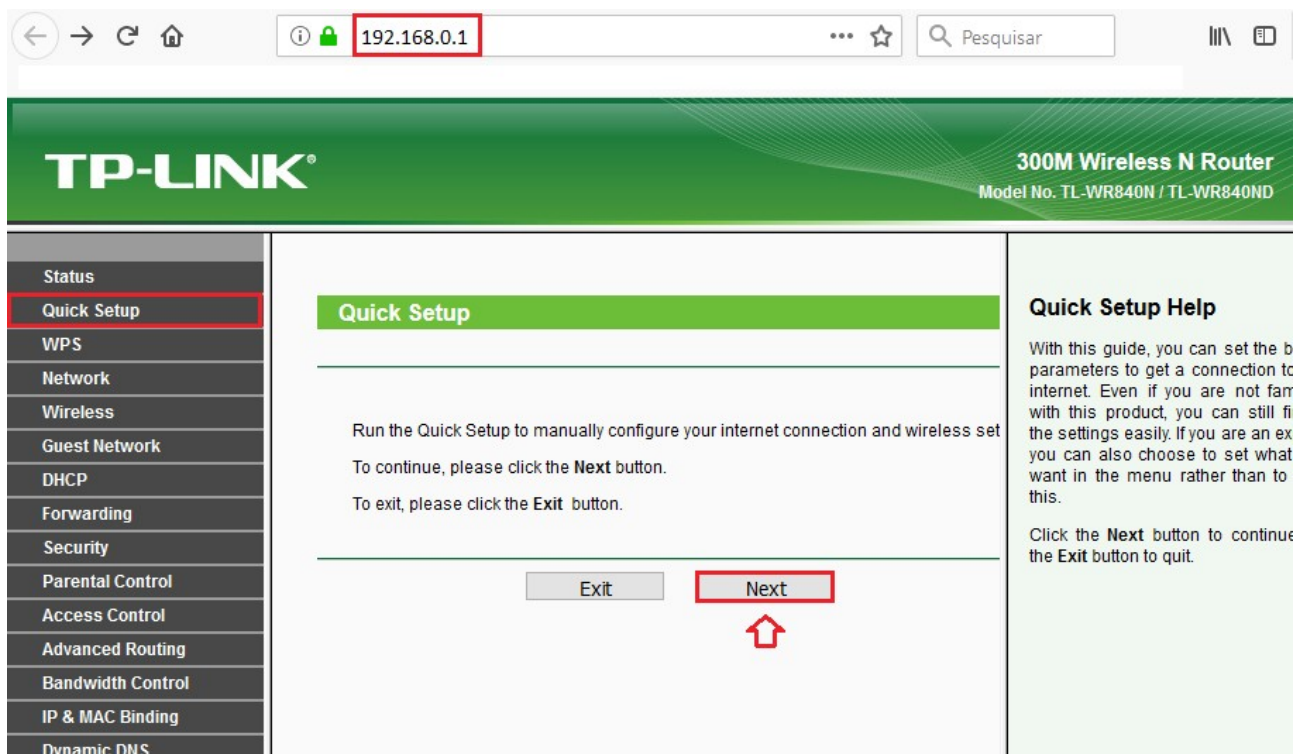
192.168.0.1

Pesquisar

TP-LINK®

300M Wireless N Router
Model No. TL-WR840N / TL-WR840ND

Status
Quick Setup
WPS
Network
Wireless
Guest Network
DHCP
Forwarding
Security
Parental Control
Access Control
Advanced Routing
Bandwidth Control
IP & MAC Binding
Dynamic DNS

Quick Setup

Run the Quick Setup to manually configure your internet connection and wireless set

To continue, please click the **Next** button.

To exit, please click the **Exit** button.

Exit
Next

Quick Setup Help

With this guide, you can set the b parameters to get a connection to internet. Even if you are not fam with this product, you can still fi the settings easily. If you are an ex you can also choose to set what want in the menu rather than to this.

Click the **Next** button to continue the **Exit** button to quit.